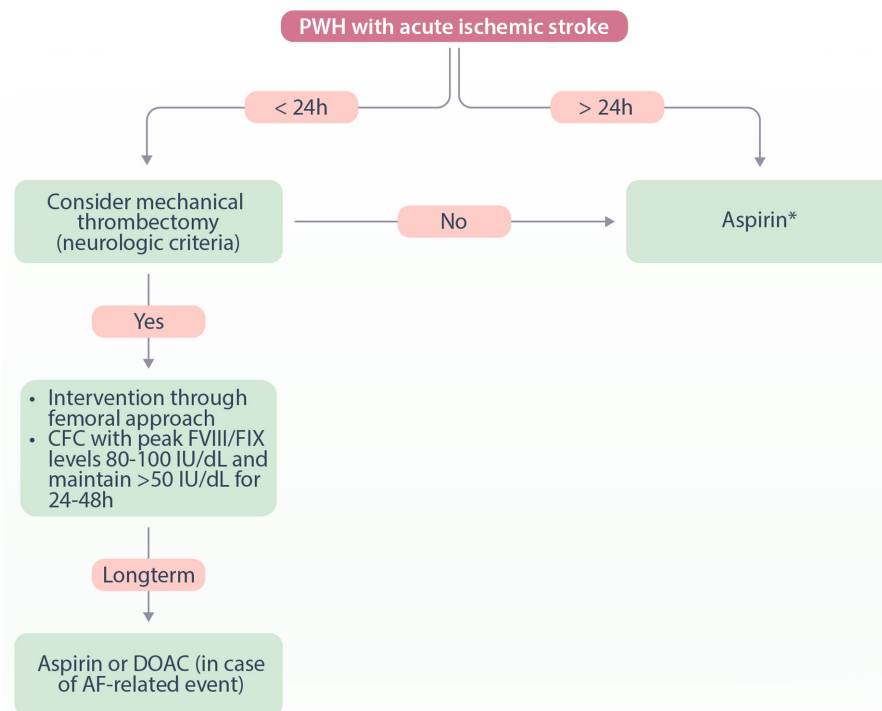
PWH with acute ischemic stroke

< 24h

> 24h

Consider mechanical thrombectomy (neurologic criteria)

No

Aspirin*

Yes

• Intervention through femoral approach
• CFC with peak FVIII/FIX levels 80-100 IU/dL and maintain >50 IU/dL for 24-48h

Longterm

Aspirin or DOAC (in case of AF-related event)